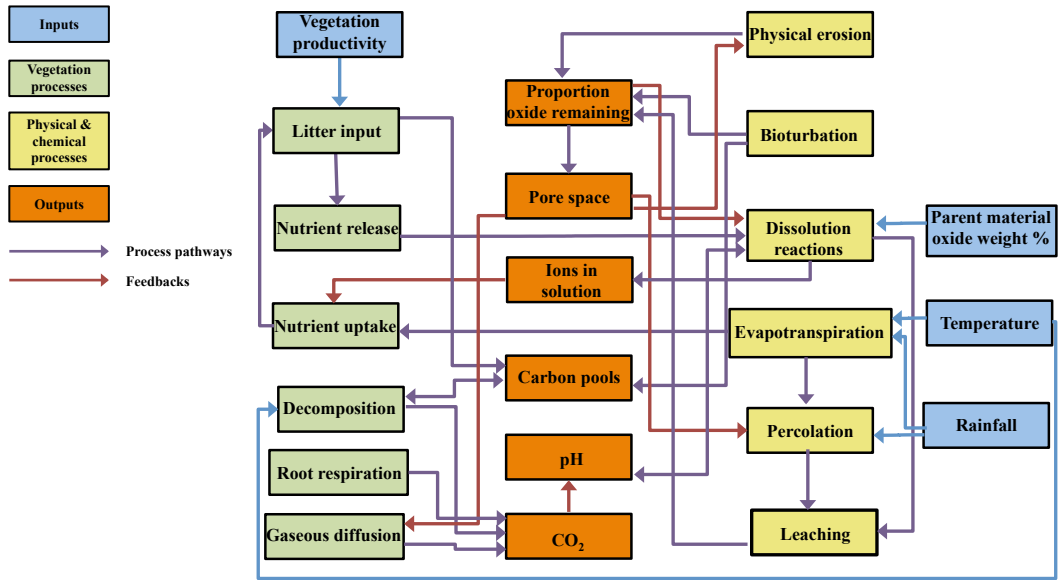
Inputs

Vegetation processes

Physical & chemical processes

Outputs

Process pathways

Feedbacks

Vegetation productivity

Litter input

Nutrient release

Nutrient uptake

Decomposition

Root respiration

Gaseous diffusion

Proportion oxide remaining

Pore space

Ions in solution

Carbon pools

pH

$CO_2$

Physical erosion

Bioturbation

Dissolution reactions

Evapotranspiration

Percolation

Leaching

Parent material oxide weight %

Temperature

Rainfall